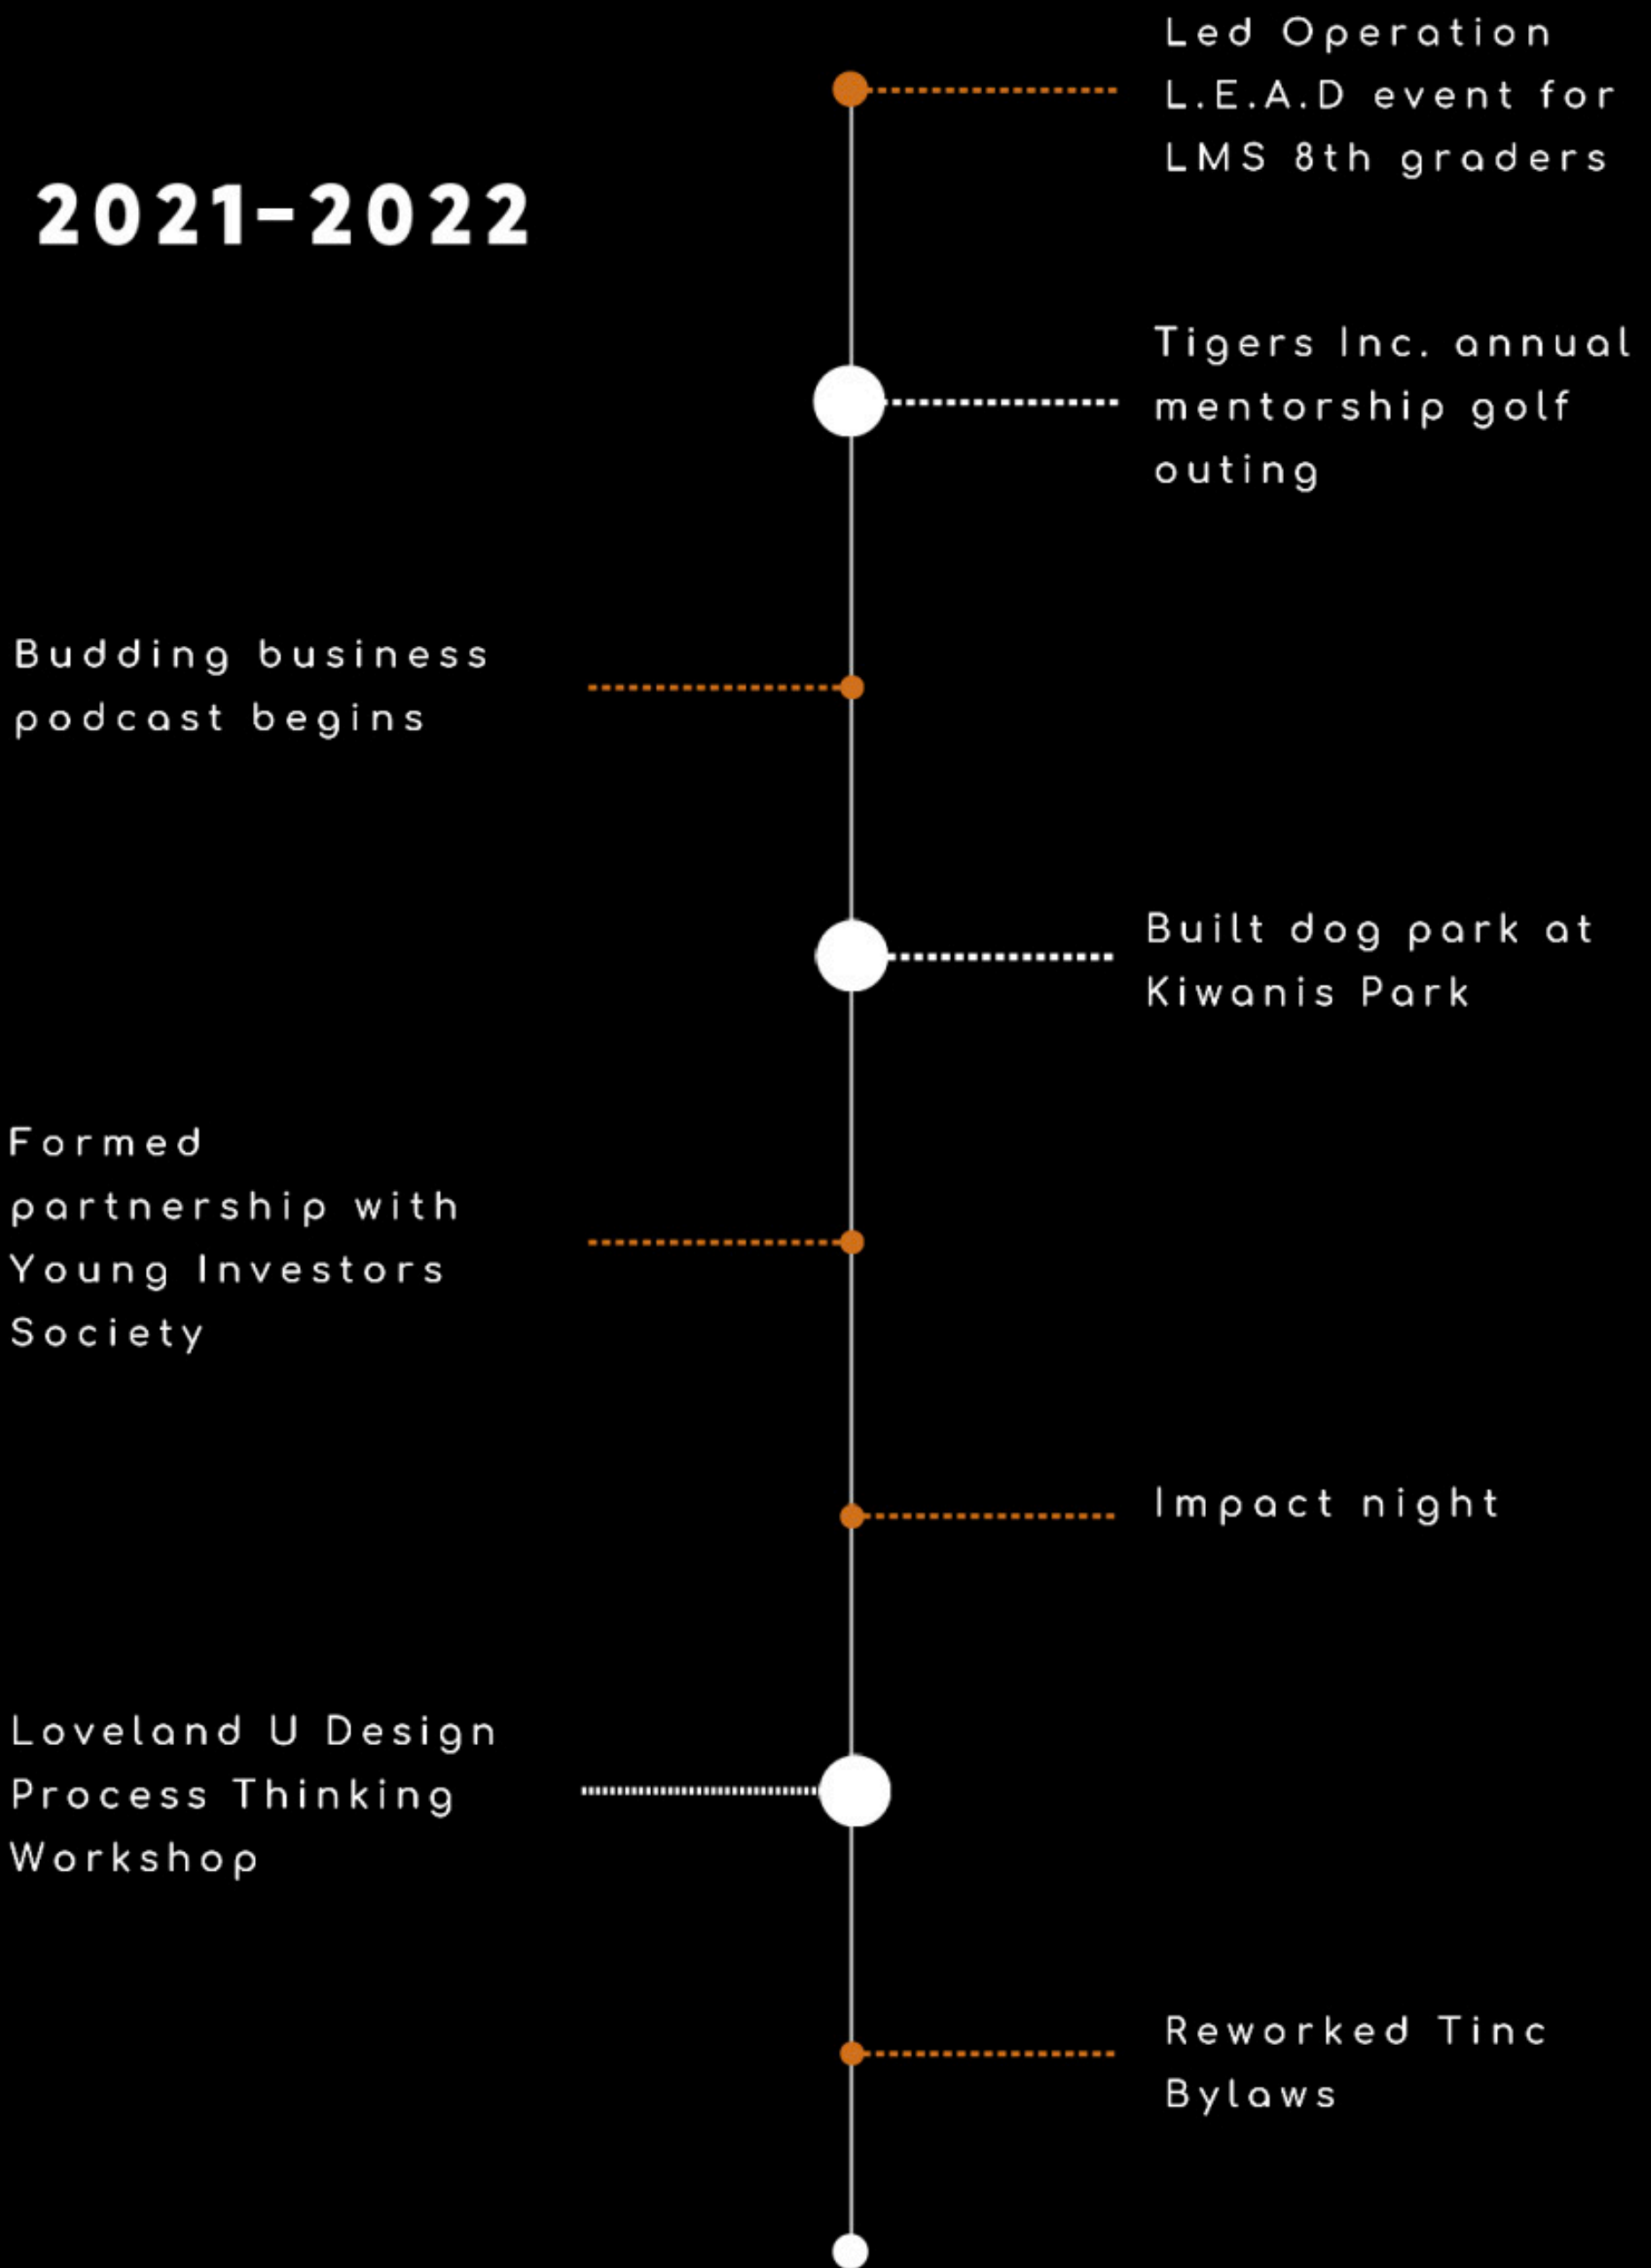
Led Operation L.E.A.D event for LMS 8th graders

2021-2022

Tigers Inc. annual mentorship golf outing

Budding business podcast begins

Built dog park at Kiwanis Park

Formed partnership with Young Investors Society

Impact night

Loveland U Design Process Thinking Workshop

Reworked Tinc Bylaws